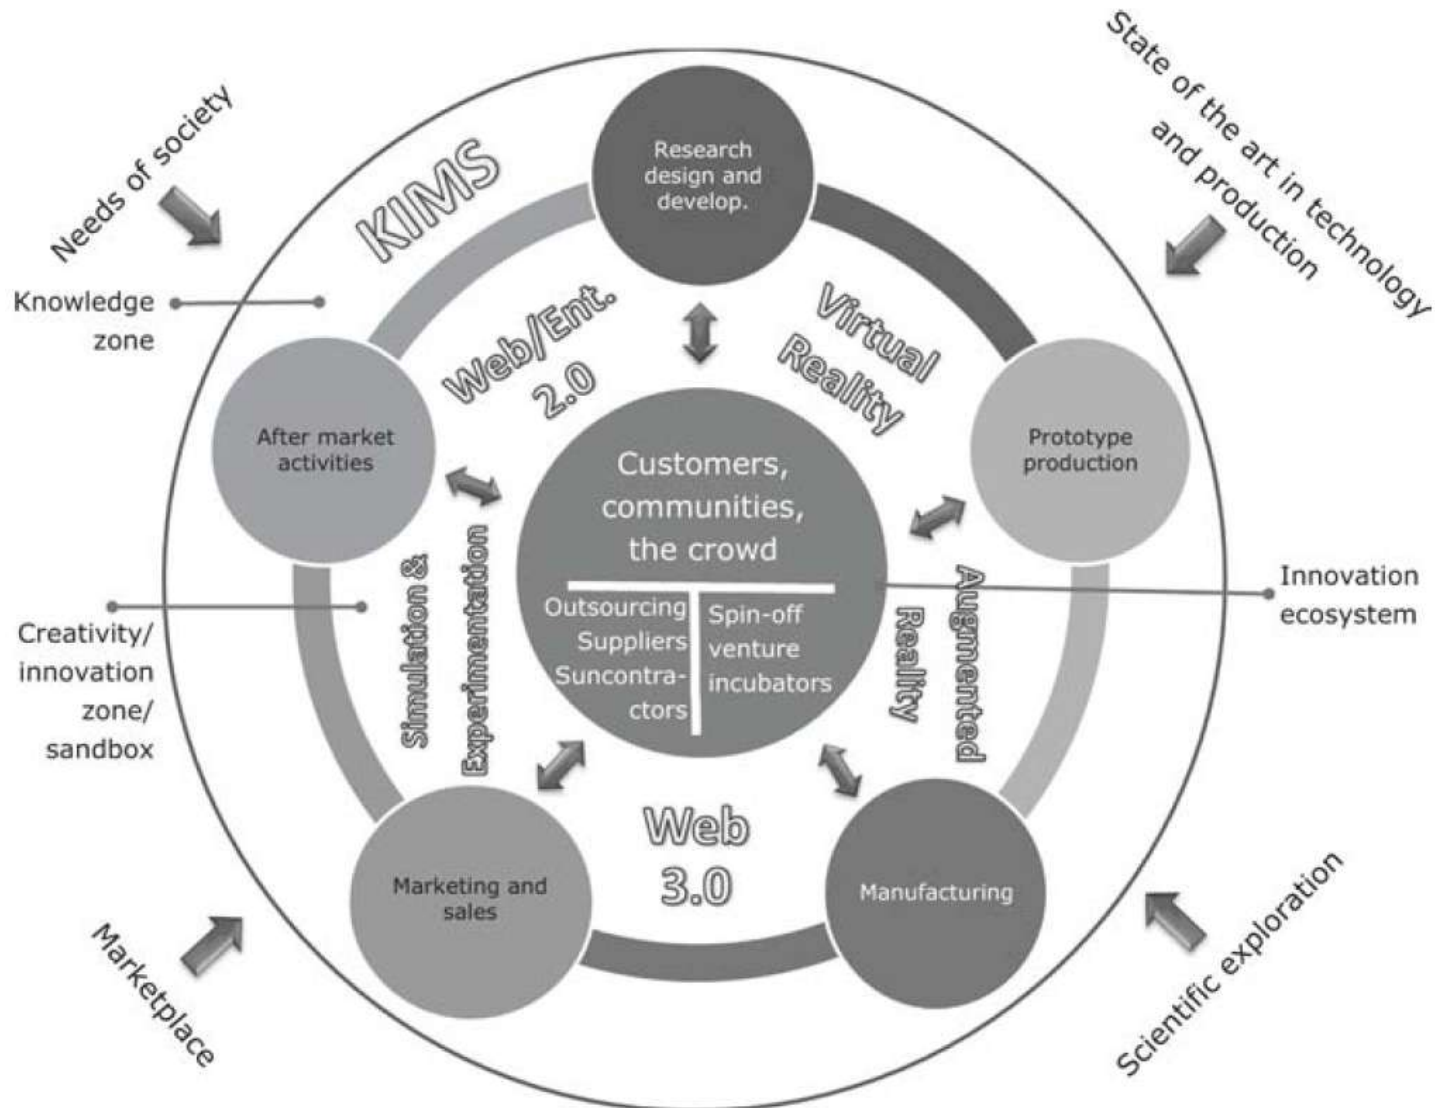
Needs of society

State of the art in technology and production

KIMS

Research design and develop.

Knowledge zone

Web/Ent. 2.0

Virtual Reality

After market activities

Prototype production

Customers, communities, the crowd

Outsourcing Suppliers Suncontractors

Spin-off venture incubators

Innovation ecosystem

Creativity/ innovation zone/ sandbox

Simulation & Experimentation

Augmented Reality

Web 3.0

Marketing and sales

Manufacturing

Marketplace

Scientific exploration